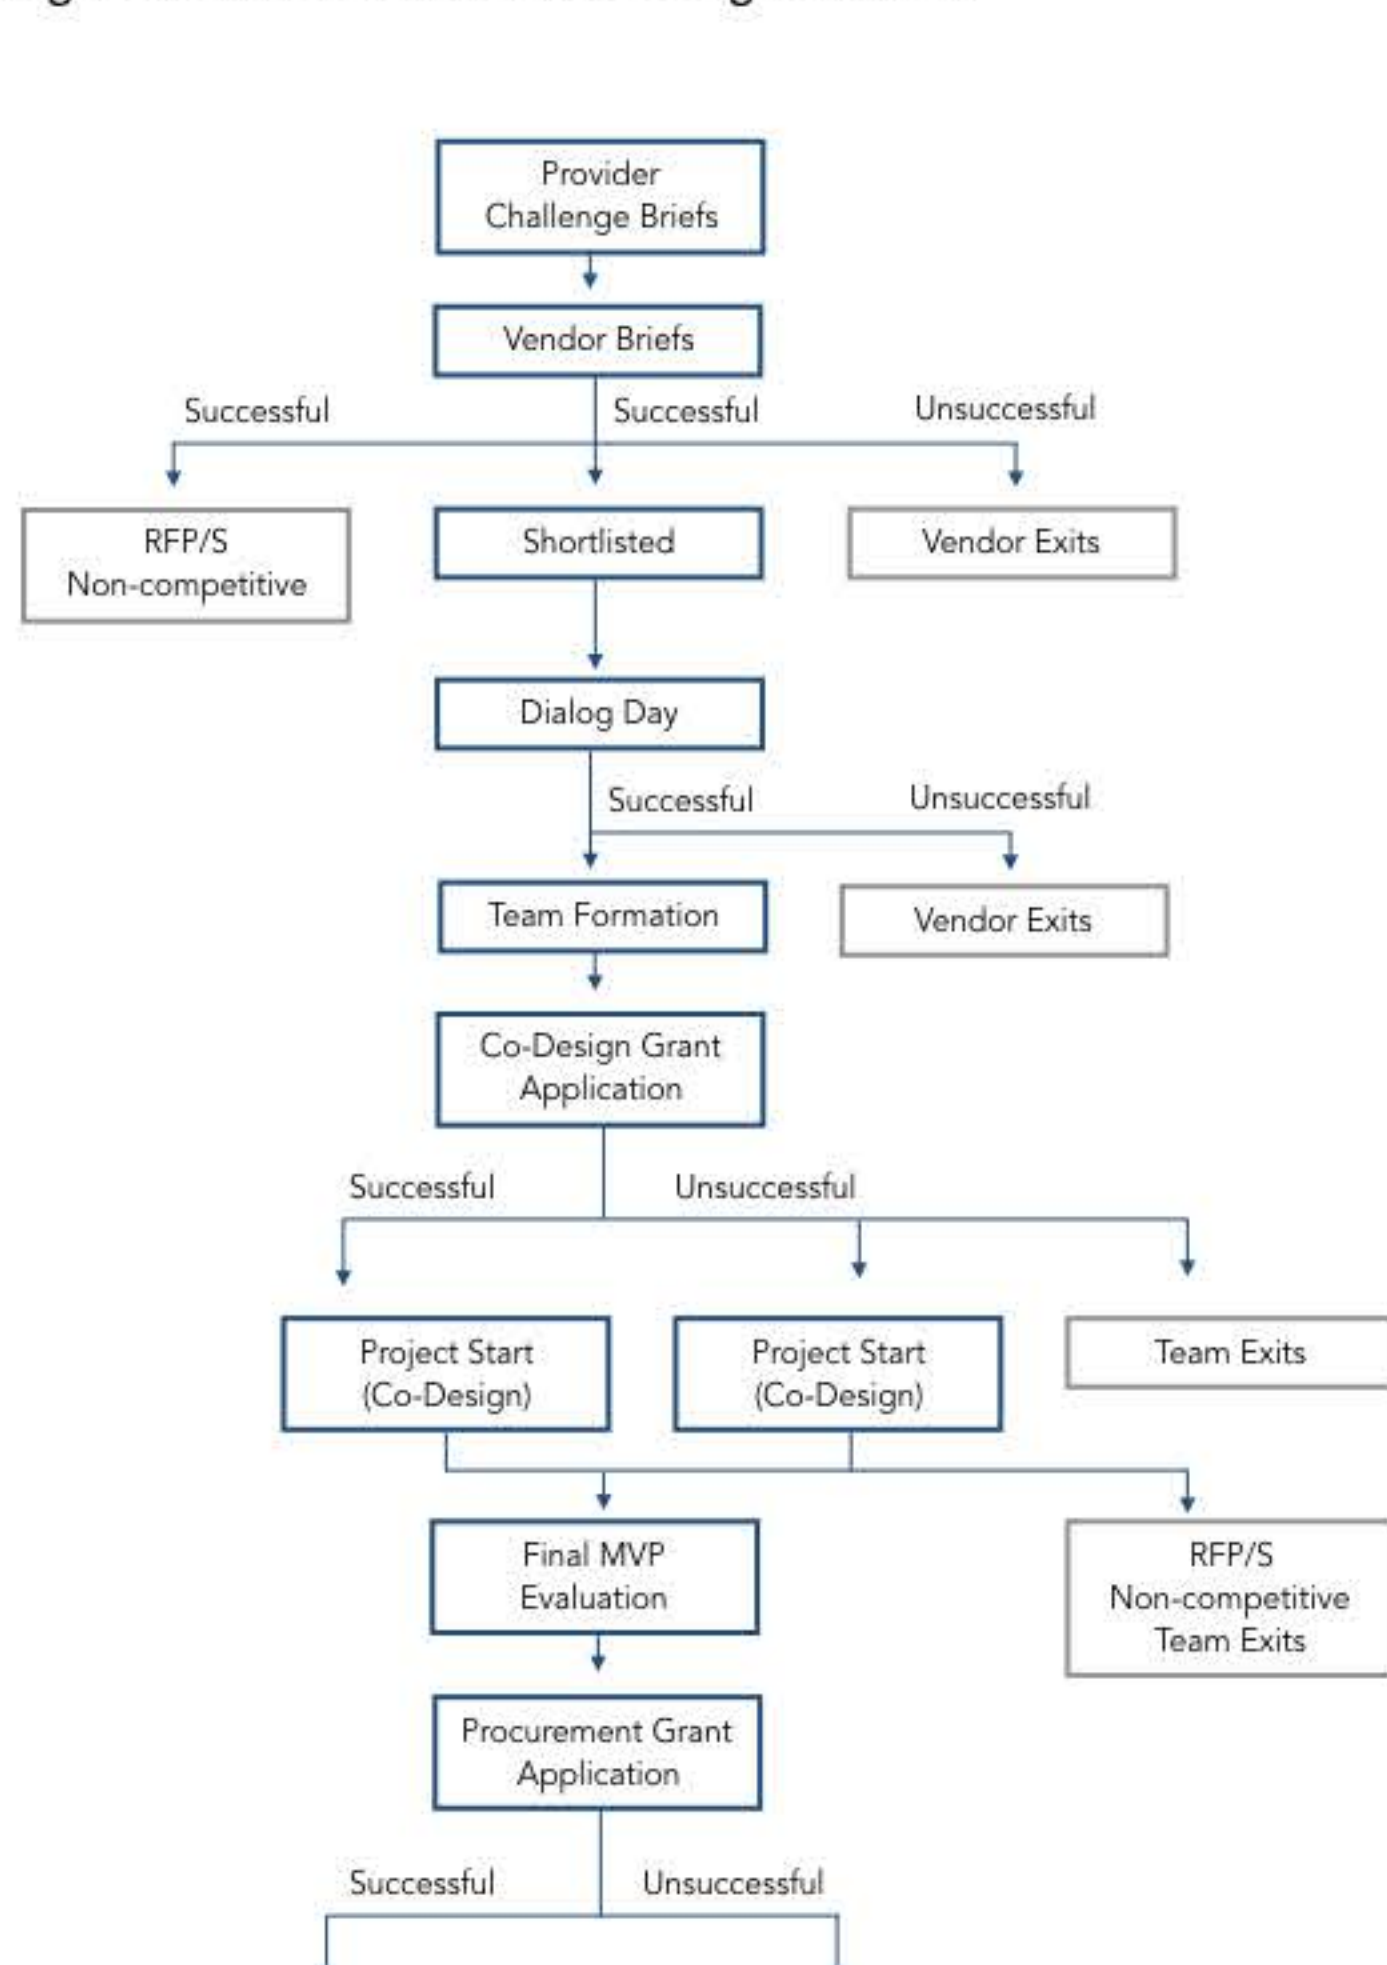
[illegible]

Provider Challenge Briefs

Vendor Briefs

Successful

Successful

Unsuccessful

RFP/S Non-competitive

Shortlisted

Vendor Exits

Dialog Day

Successful

Unsuccessful

Team Formation

Vendor Exits

Co-Design Grant Application

Successful

Unsuccessful

Project Start (Co-Design)

Project Start (Co-Design)

Team Exits

Final MVP Evaluation

RFP/S Non-competitive Team Exits

Procurement Grant Application

Successful

Unsuccessful